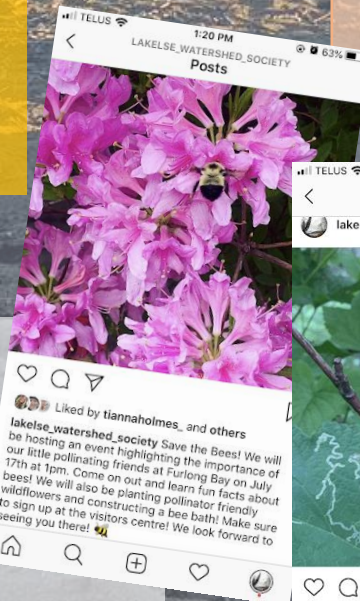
TELUS 1:20 PM 63%

LAKELSE_WATERSHED_SOCIETY
Posts

Liked by tiannaholmes_ and others

lakelse_watershed_society Save the Bees! We will be hosting an event highlighting the importance of our little pollinating friends at Furlong Bay on July 17th at 1pm. Come on out and learn fun facts about bees! We will also be planting pollinator friendly wildflowers and constructing a bee bath! Make sure to sign up at the visitors centre! We look forward to seeing you there! 🐝

TELUS

lake